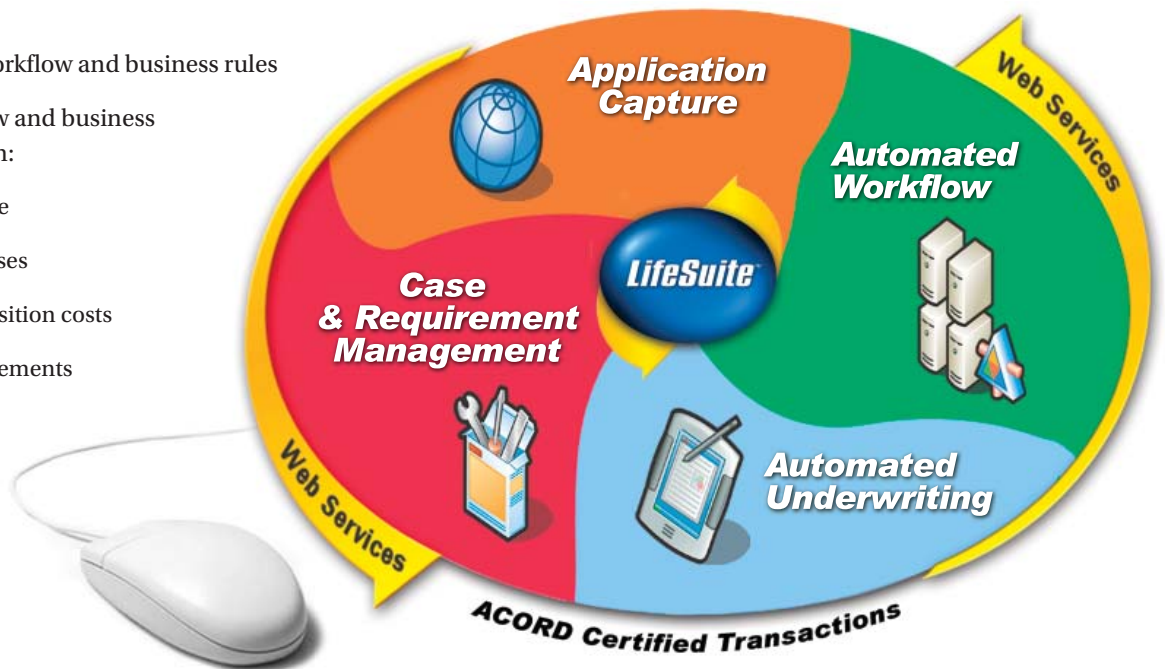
orkflow and business rules

w and business
n:

e

ses

sition costs

ements

Application Capture

Web Services

Automated Workflow

LifeSuite

Case & Requirement Management

Automated Underwriting

Web Services

ACORD Certified Transactions